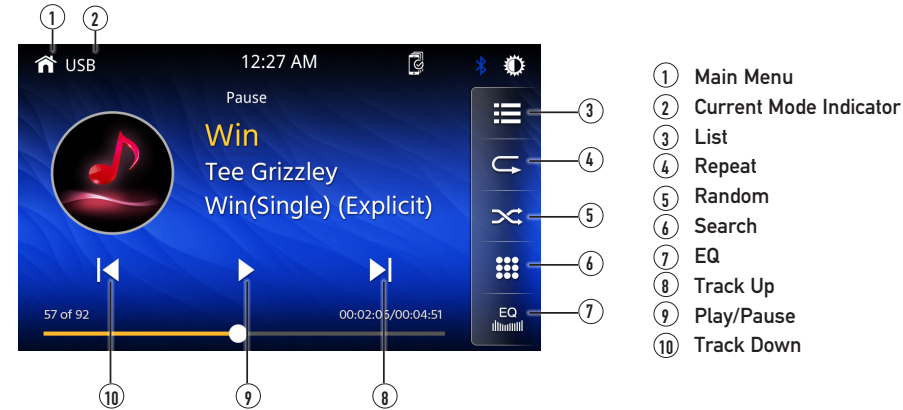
1 2

USB 12:27 AM

Pause

Win

Tee Grizzley

Win(Single) (Explicit)

3 4 5 6

EQ

7

57 of 92

00:02:05/00:04:51

10 9 8

1 Main Menu
2 Current Mode Indicator
3 List
4 Repeat
5 Random
6 Search
7 EQ
8 Track Up
9 Play/Pause
10 Track Down